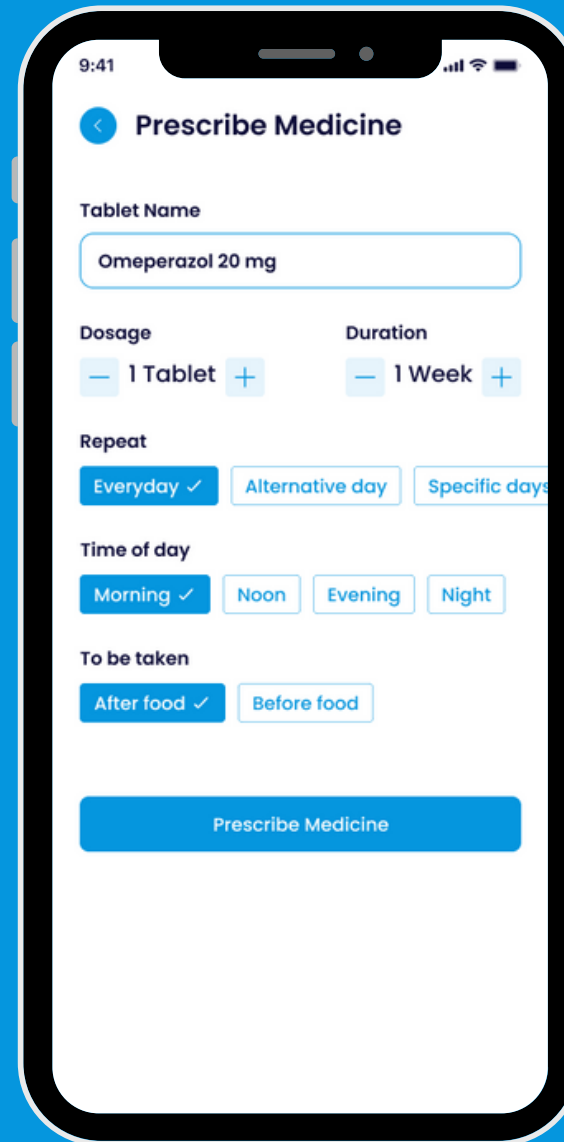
9:41

Prescribe Medicine

Tablet Name

Omeperazol 20 mg

Dosage

— 1 Tablet +

Duration

— 1 Week +

Repeat

Everyday ✓ Alternative day Specific days

Time of day

Morning ✓ Noon Evening Night

To be taken

After food ✓ Before food

Prescribe Medicine